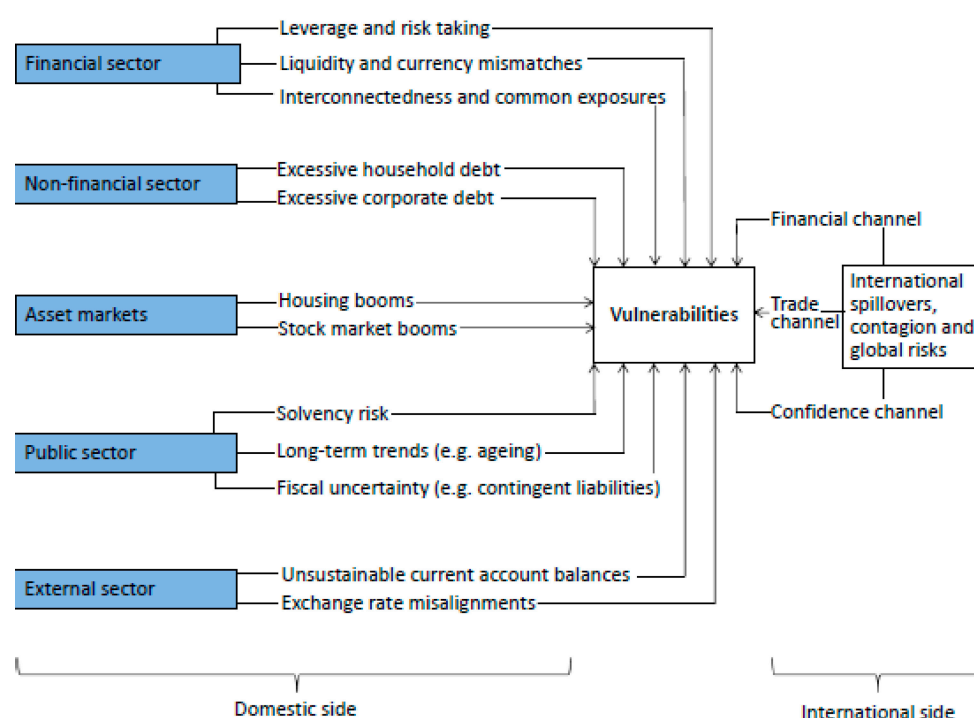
Financial sector
Leverage and risk taking
Liquidity and currency mismatches
Interconnectedness and common exposures

Non-financial sector
Excessive household debt
Excessive corporate debt

Asset markets
Housing booms
Stock market booms

Public sector
Solvency risk
Long-term trends (e.g. ageing)
Fiscal uncertainty (e.g. contingent liabilities)

External sector
Unsustainable current account balances
Exchange rate misalignments

Vulnerabilities

Financial channel
Trade channel
Confidence channel

International spillovers, contagion and global risks

Domestic side

International side